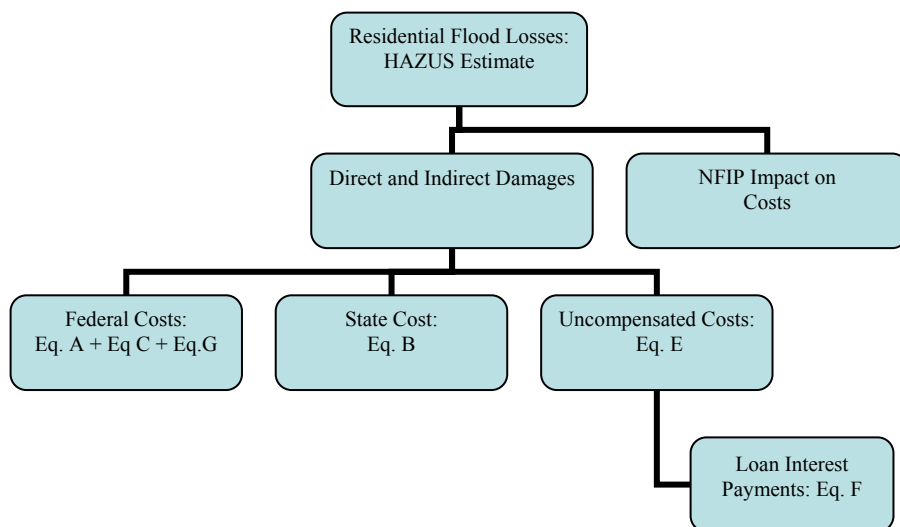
Residential Flood Losses: HAZUS Estimate

Direct and Indirect Damages

NFIP Impact on Costs

Federal Costs: Eq. A + Eq C + Eq.G

State Cost: Eq. B

Uncompensated Costs: Eq. E

Loan Interest Payments: Eq. F